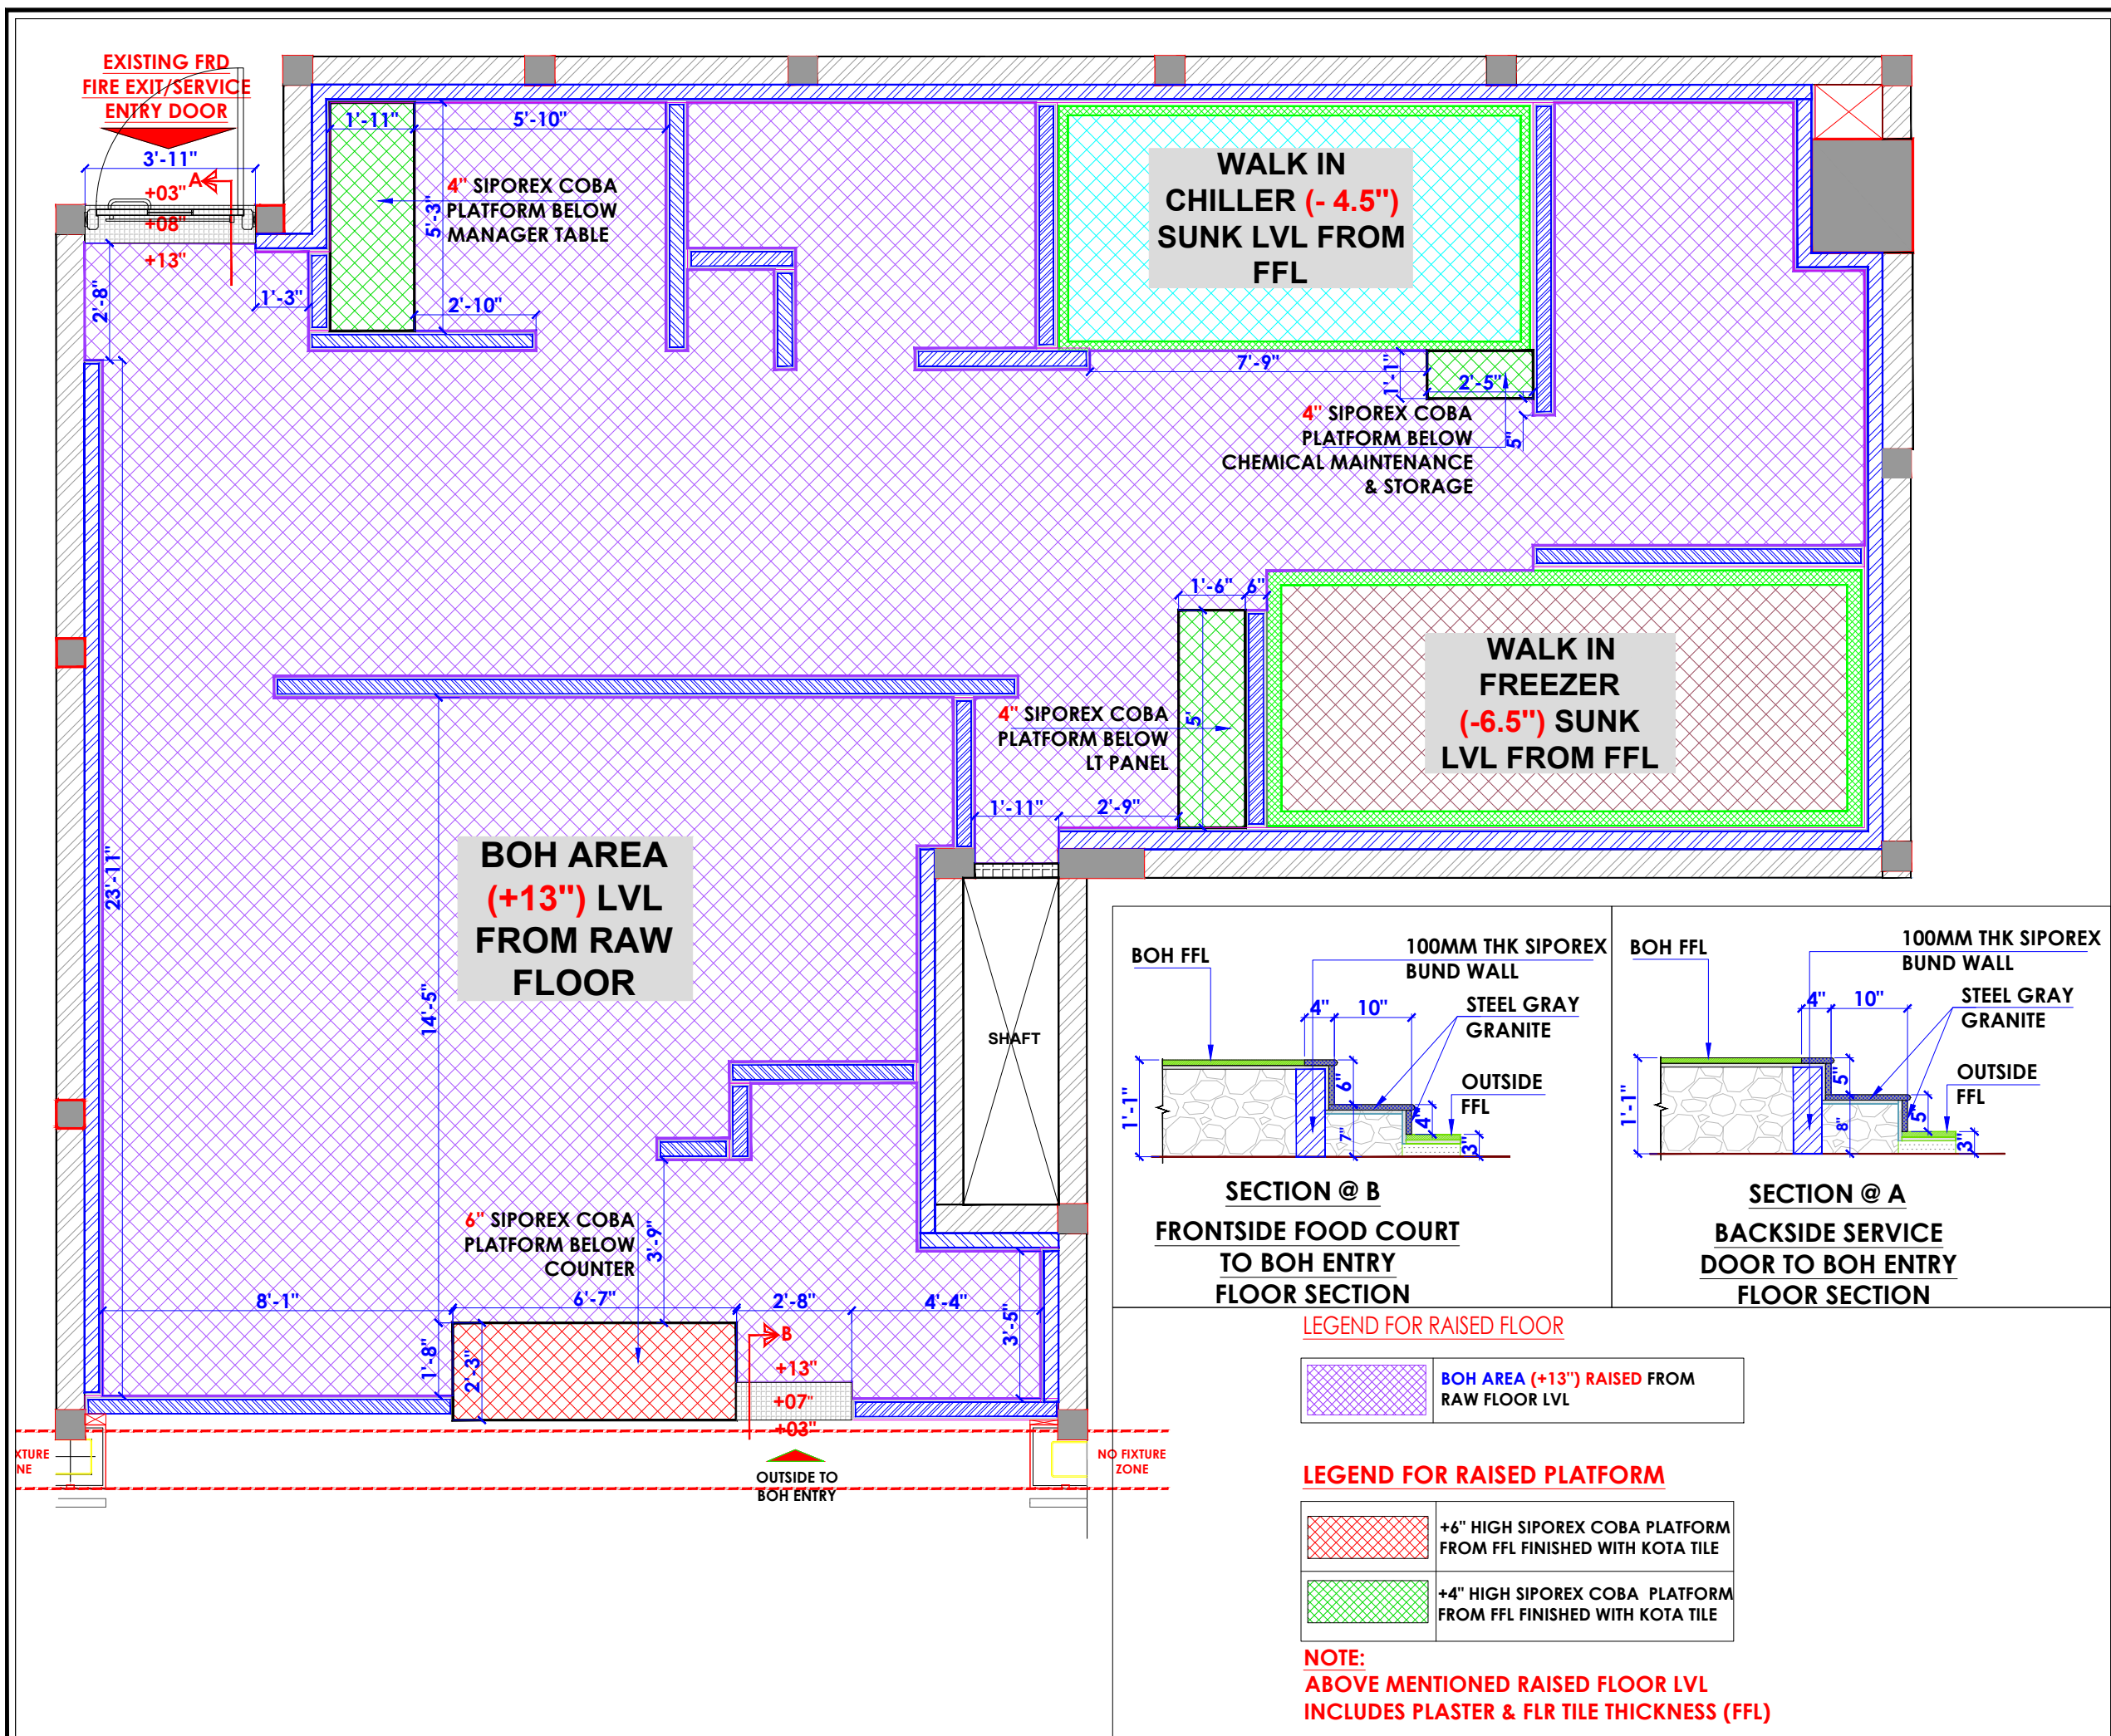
EXISTING FRD FIRE EXIT/SERVICE ENTRY DOOR

3'-11"
+03"
A
+08"
+13"
2'-8"
1'-3"
1'-11"
5'-10"
5'-3"
4" SIPOREX COBA PLATFORM BELOW MANAGER TABLE
2'-10"

WALK IN CHILLER (- 4.5") SUNK LVL FROM FFL

7'-9"
1'-1"
2'-5"
5"
4" SIPOREX COBA PLATFORM BELOW CHEMICAL MAINTENANCE & STORAGE

1'-6"
6"
WALK IN FREEZER (-6.5") SUNK LVL FROM FFL

5'
4" SIPOREX COBA PLATFORM BELOW LT PANEL
1'-11"
2'-9"

23'-11"
14'-5"
BOH AREA (+13") LVL FROM RAW FLOOR

SHAFT

3'-9"
6" SIPOREX COBA PLATFORM BELOW COUNTER
8'-1"
6'-7"
2'-8"
4'-4"
3'-5"
1'-8"
2'-3"
B
+13"
+07"
+03"
OUTSIDE TO BOH ENTRY
XTURE NE
NO FIXTURE ZONE

BOH FFL
100MM THK SIPOREX BUND WALL
4"
10"
STEEL GRAY GRANITE
OUTSIDE FFL
1'-1"
6"
7"
4"
3"
SECTION @ B
FRONTSIDE FOOD COURT TO BOH ENTRY FLOOR SECTION

BOH FFL
100MM THK SIPOREX BUND WALL
4"
10"
STEEL GRAY GRANITE
OUTSIDE FFL
1'-1"
5"
8"
5"
3"
SECTION @ A
BACKSIDE SERVICE DOOR TO BOH ENTRY FLOOR SECTION

LEGEND FOR RAISED FLOOR

| | BOH AREA (+13") RAISED FROM RAW FLOOR LVL |
|---|---|

LEGEND FOR RAISED PLATFORM

| | |
|---|---|
| | +6" HIGH SIPOREX COBA PLATFORM FROM FFL FINISHED WITH KOTA TILE |
| | +4" HIGH SIPOREX COBA PLATFORM FROM FFL FINISHED WITH KOTA TILE |

NOTE:
ABOVE MENTIONED RAISED FLOOR LVL INCLUDES PLASTER & FLR TILE THICKNESS (FFL)